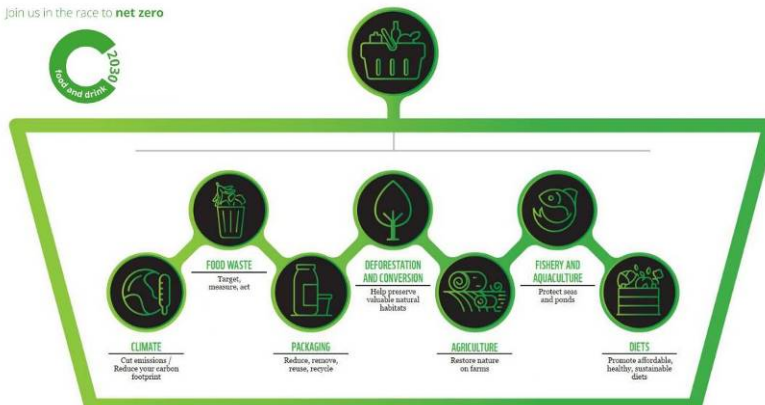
Join us in the race to **net zero**

food and drink 2030

FOOD WASTE
Target, measure, act

DEFORESTATION AND CONVERSION
Help preserve valuable natural habitats

FISHERY AND AQUACULTURE
Protect seas and ponds

CLIMATE
Cut emissions / Reduce your carbon footprint

PACKAGING
Reduce, remove, reuse, recycle

AGRICULTURE
Restore nature on farms

DIETS
Promote affordable, healthy, sustainable diets